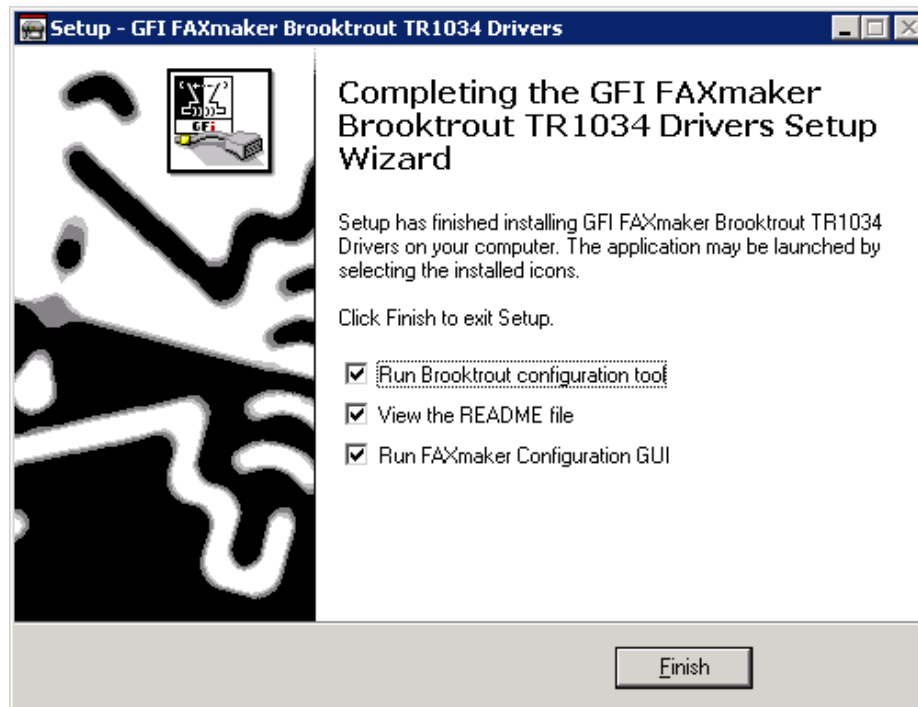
Setup - GFI FAXmaker Brooktrout TR1034 Drivers

GFi

Completing the GFI FAXmaker Brooktrout TR1034 Drivers Setup Wizard

Setup has finished installing GFI FAXmaker Brooktrout TR1034 Drivers on your computer. The application may be launched by selecting the installed icons.

Click Finish to exit Setup.

☑ Run Brooktrout configuration tool
☑ View the README file
☑ Run FAXmaker Configuration GUI

Finish